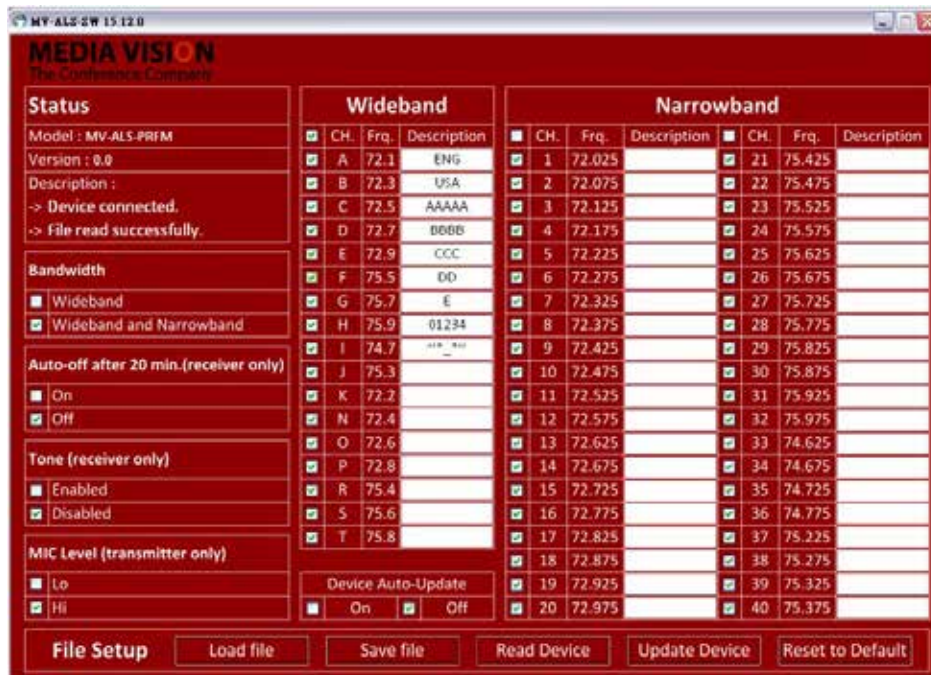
MV-ALS-SW 15.12.0

MEDIA VISION
The Conference Company

Status
Model : MV-ALS-PRFM
Version : 0.0
Description :
-> Device connected.
-> File read successfully.

Bandwidth
Wideband
Wideband and Narrowband

Auto-off after 20 min.(receiver only)
On
Off

Tone (receiver only)
Enabled
Disabled

MIC Level (transmitter only)
Lo
Hi

Wideband

| | CH. | Frq. | Description |
|---|---|---|---|
| | A | 72.1 | ENG |
| | B | 72.3 | USA |
| | C | 72.5 | AAAAA |
| | D | 72.7 | BBBB |
| | E | 72.9 | CCC |
| | F | 75.5 | DD |
| | G | 75.7 | E |
| | H | 75.9 | 01234 |
| | I | 74.7 | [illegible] |
| | J | 75.3 | |
| | K | 72.2 | |
| | N | 72.4 | |
| | O | 72.6 | |
| | P | 72.8 | |
| | R | 75.4 | |
| | S | 75.6 | |
| | T | 75.8 | |

Device Auto-Update
On
Off

Narrowband

| | CH. | Frq. | Description | | CH. | Frq. | Description |
|---|---|---|---|---|---|---|---|
| | 1 | 72.025 | | | 21 | 75.425 | |
| | 2 | 72.075 | | | 22 | 75.475 | |
| | 3 | 72.125 | | | 23 | 75.525 | |
| | 4 | 72.175 | | | 24 | 75.575 | |
| | 5 | 72.225 | | | 25 | 75.625 | |
| | 6 | 72.275 | | | 26 | 75.675 | |
| | 7 | 72.325 | | | 27 | 75.725 | |
| | 8 | 72.375 | | | 28 | 75.775 | |
| | 9 | 72.425 | | | 29 | 75.825 | |
| | 10 | 72.475 | | | 30 | 75.875 | |
| | 11 | 72.525 | | | 31 | 75.925 | |
| | 12 | 72.575 | | | 32 | 75.975 | |
| | 13 | 72.625 | | | 33 | 74.625 | |
| | 14 | 72.675 | | | 34 | 74.675 | |
| | 15 | 72.725 | | | 35 | 74.725 | |
| | 16 | 72.775 | | | 36 | 74.775 | |
| | 17 | 72.825 | | | 37 | 75.225 | |
| | 18 | 72.875 | | | 38 | 75.275 | |
| | 19 | 72.925 | | | 39 | 75.325 | |
| | 20 | 72.975 | | | 40 | 75.375 | |

File Setup
Load file
Save file
Read Device
Update Device
Reset to Default